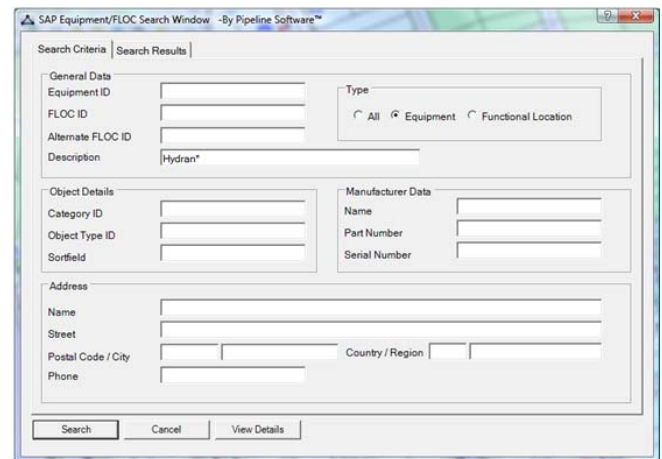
SAP Equipment/FLOC Search Window -By Pipeline Software™

Search Criteria | Search Results

General Data
Equipment ID
FLOC ID
Alternate FLOC ID
Description Hydran*

Type
All Equipment Functional Location

Object Details
Category ID
Object Type ID
Sortfield

Manufacturer Data
Name
Part Number
Serial Number

Address
Name
Street
Postal Code / City
Country / Region
Phone

Search Cancel View Details